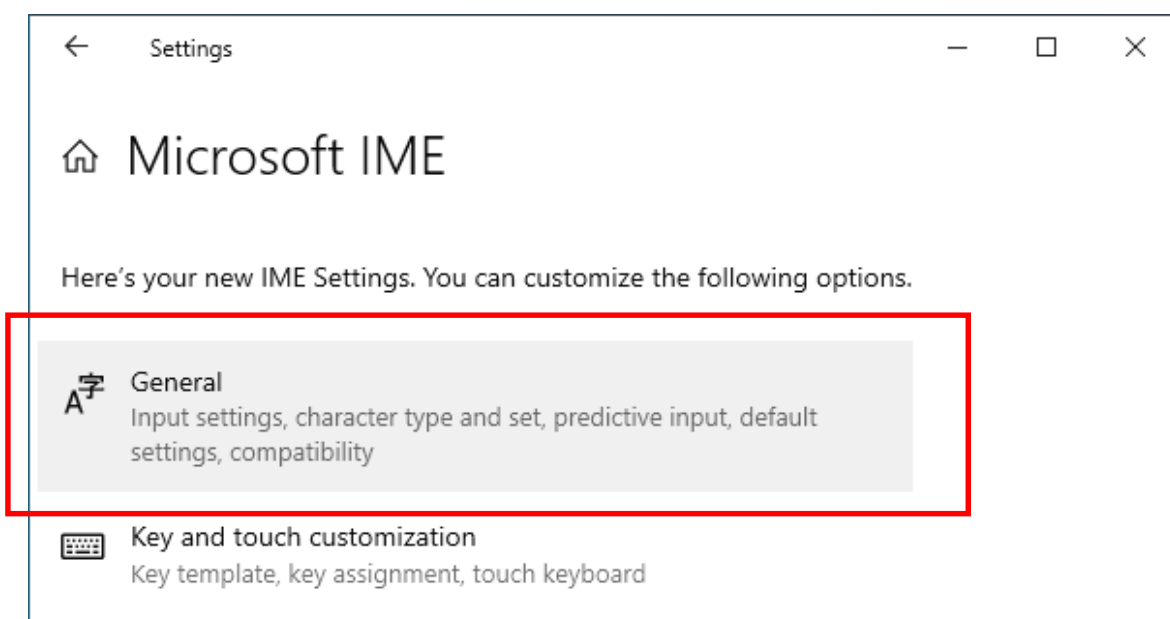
Settings

Microsoft IME

Here’s your new IME Settings. You can customize the following options.

General
Input settings, character type and set, predictive input, default settings, compatibility

Key and touch customization
Key template, key assignment, touch keyboard